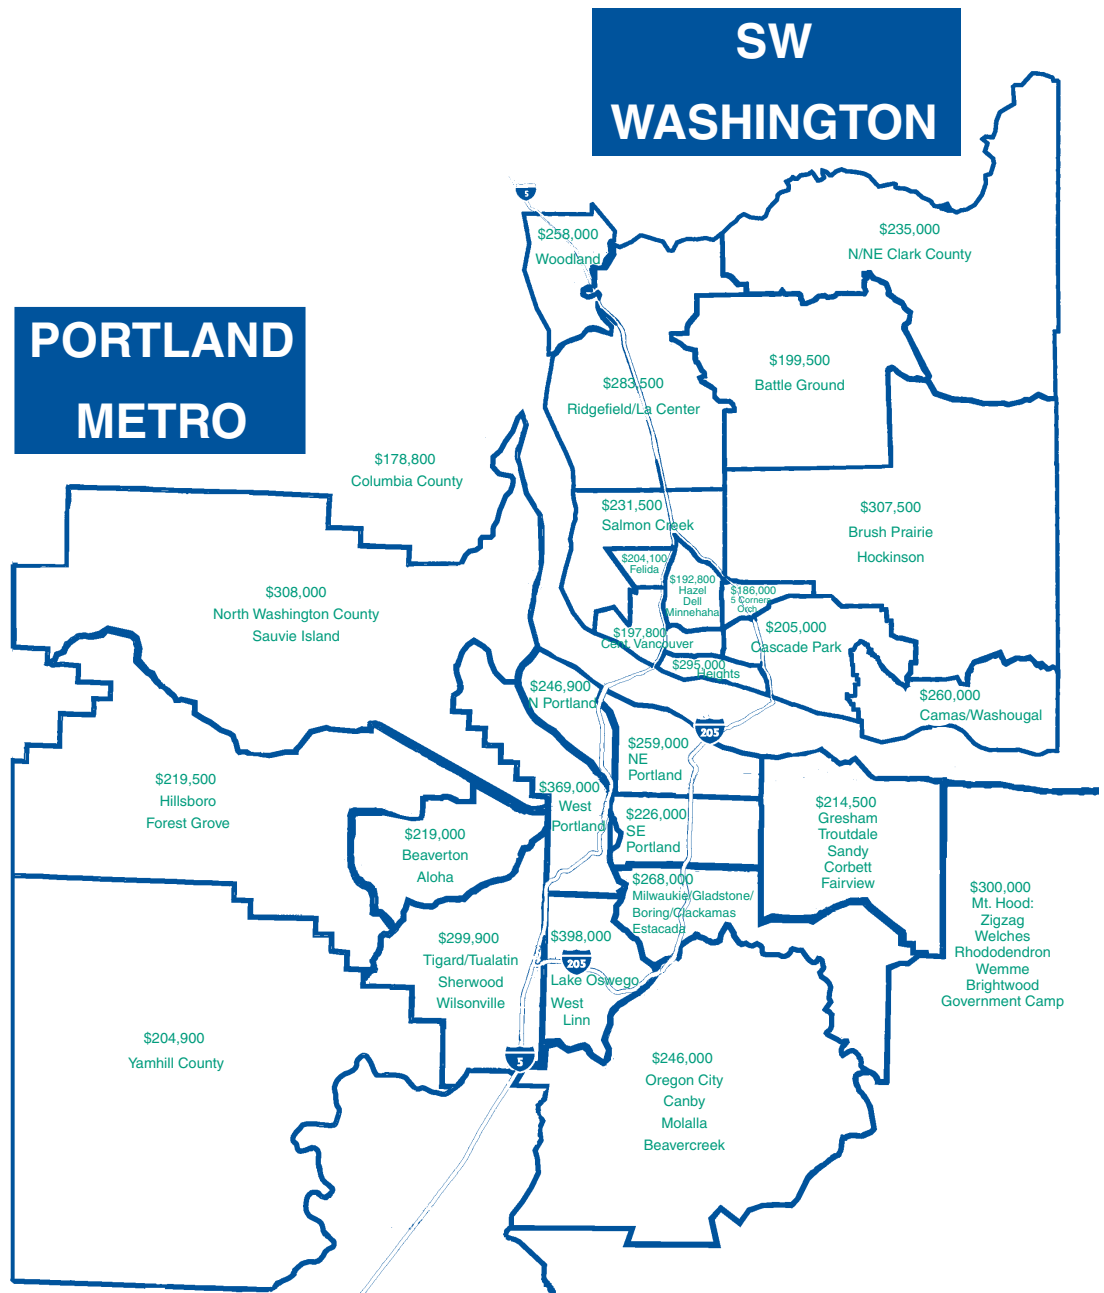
SW WASHINGTON

PORTLAND METRO

5

$258,000
Woodland

$235,000
N/NE Clark County

$199,500
Battle Ground

$283,500
Ridgefield/La Center

$178,800
Columbia County

$231,500
Salmon Creek

$307,500
Brush Prairie
Hockinson

$204,100
Felida

$192,800
Hazel
Dell
Minnehaha

$186,000
5 Corners
Orch.

$308,000
North Washington County
Sauvie Island

$197,800
Cent. Vancouver

$205,000
Cascade Park

$295,000
Heights

$246,900
N Portland

$260,000
Camas/Washougal

205

$259,000
NE
Portland

$219,500
Hillsboro
Forest Grove

$369,000
West
Portland

$214,500
Gresham
Troutdale
Sandy
Corbett
Fairview

$226,000
SE
Portland

$219,000
Beaverton
Aloha

$268,000
Milwaukie/Gladstone/
Boring/Clackamas
Estacada

$300,000
Mt. Hood:
Zigzag
Welches
Rhododendron
Wemme
Brightwood
Government Camp

$299,900
Tigard/Tualatin
Sherwood
Wilsonville

$398,000
205
Lake Oswego
West
Linn

$204,900
Yamhill County

5

$246,000
Oregon City
Canby
Molalla
Beavercreek